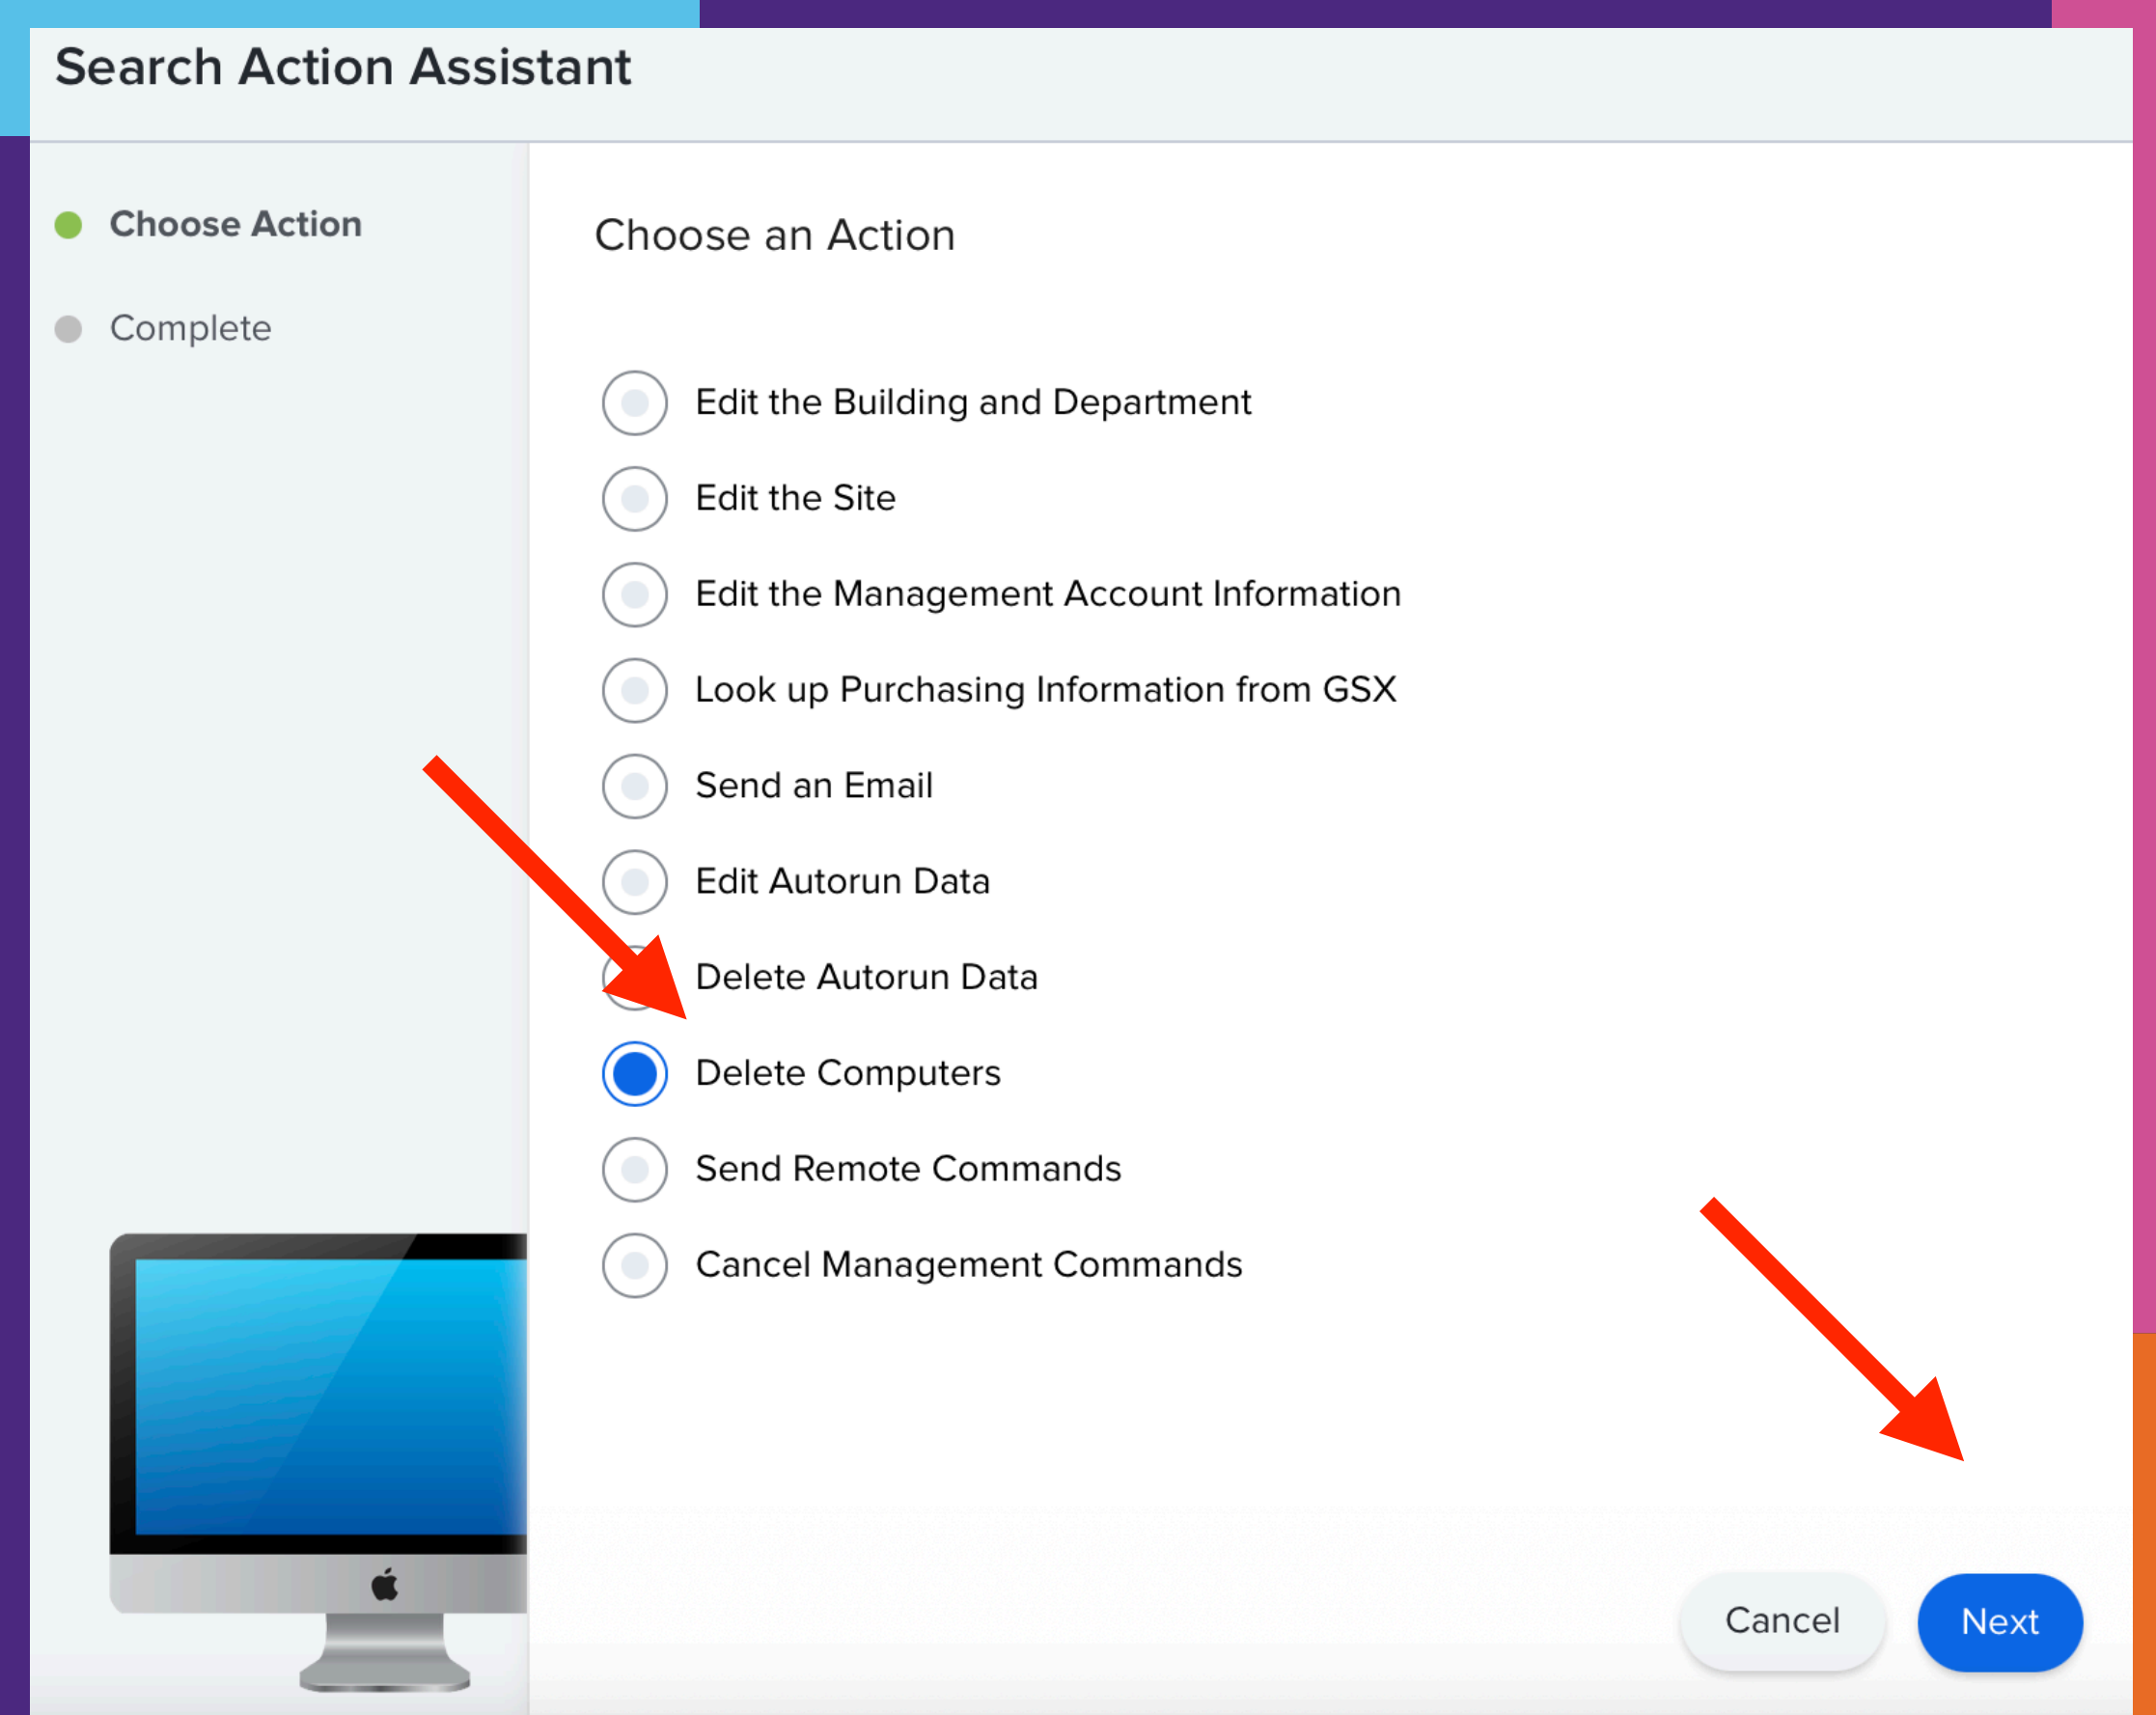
Search Action Assistant

Choose Action

Complete

Choose an Action

Edit the Building and Department

Edit the Site

Edit the Management Account Information

Look up Purchasing Information from GSX

Send an Email

Edit Autorun Data

Delete Autorun Data

Delete Computers

Send Remote Commands

Cancel Management Commands

Cancel

Next